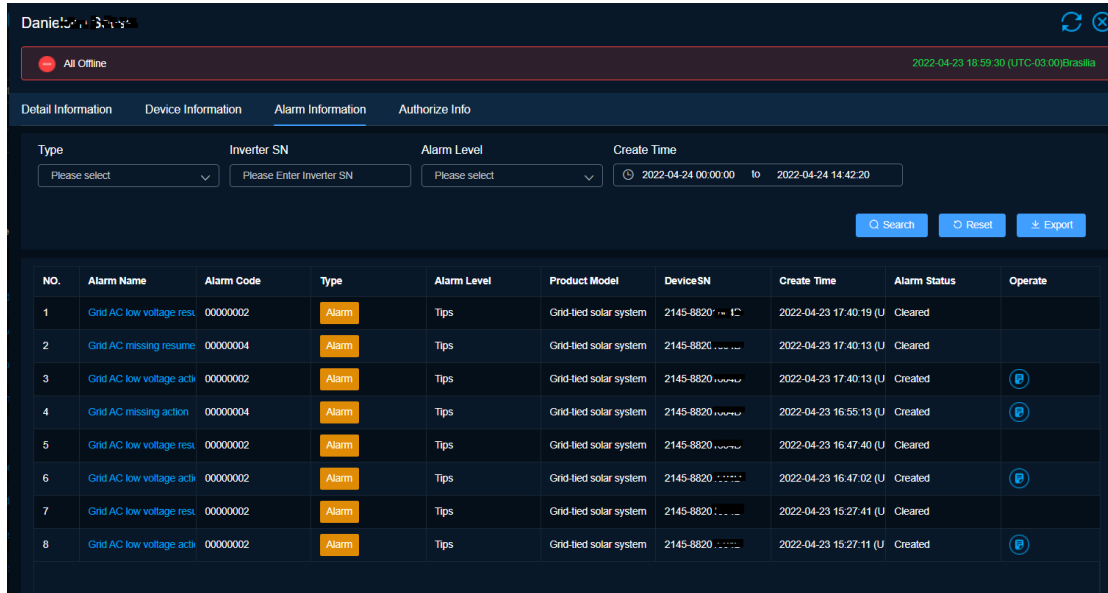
Daniel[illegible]

All Offline

2022-04-23 18:59:30 (UTC-03:00)Brasilia

Detail Information Device Information Alarm Information Authorize Info

Type
Please select

Inverter SN
Please Enter Inverter SN

Alarm Level
Please select

Create Time
2022-04-24 00:00:00 to 2022-04-24 14:42:20

Search Reset Export

| NO. | Alarm Name | Alarm Code | Type | Alarm Level | Product Model | DeviceSN | Create Time | Alarm Status | Operate |
|---|---|---|---|---|---|---|---|---|---|
| 1 | Grid AC low voltage resu | 00000002 | Alarm | Tips | Grid-tied solar system | 2145-8820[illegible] | 2022-04-23 17:40:19 (U | Cleared | |
| 2 | Grid AC missing resume | 00000004 | Alarm | Tips | Grid-tied solar system | 2145-8820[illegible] | 2022-04-23 17:40:13 (U | Cleared | |
| 3 | Grid AC low voltage acti | 00000002 | Alarm | Tips | Grid-tied solar system | 2145-8820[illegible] | 2022-04-23 17:40:13 (U | Created | |
| 4 | Grid AC missing action | 00000004 | Alarm | Tips | Grid-tied solar system | 2145-8820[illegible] | 2022-04-23 16:55:13 (U | Created | |
| 5 | Grid AC low voltage resu | 00000002 | Alarm | Tips | Grid-tied solar system | 2145-8820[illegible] | 2022-04-23 16:47:40 (U | Cleared | |
| 6 | Grid AC low voltage acti | 00000002 | Alarm | Tips | Grid-tied solar system | 2145-8820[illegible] | 2022-04-23 16:47:02 (U | Created | |
| 7 | Grid AC low voltage resu | 00000002 | Alarm | Tips | Grid-tied solar system | 2145-8820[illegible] | 2022-04-23 15:27:41 (U | Cleared | |
| 8 | Grid AC low voltage acti | 00000002 | Alarm | Tips | Grid-tied solar system | 2145-8820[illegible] | 2022-04-23 15:27:11 (U | Created | |